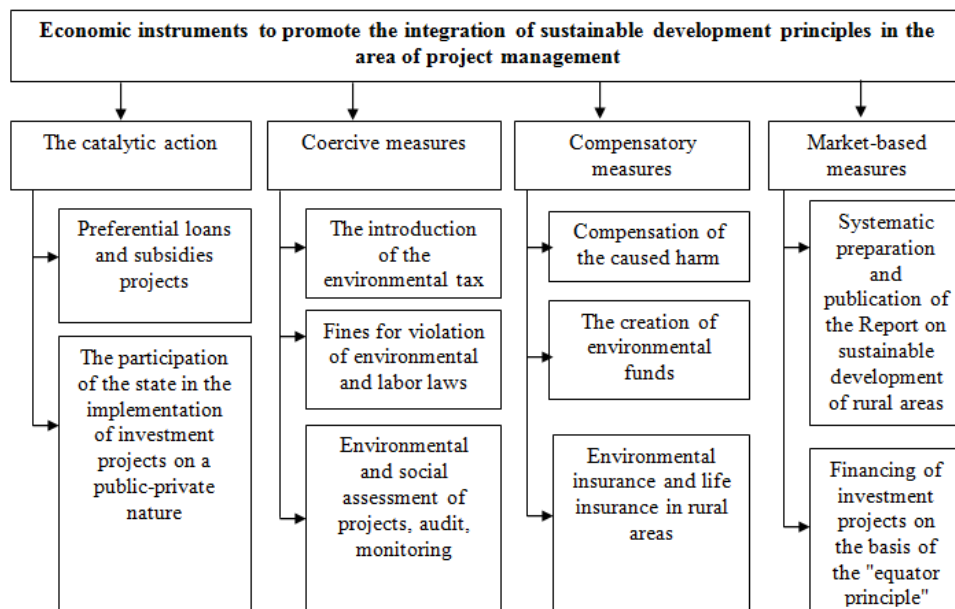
Economic instruments to promote the integration of sustainable development principles in the area of project management

The catalytic action

Preferential loans and subsidies projects

The participation of the state in the implementation of investment projects on a public-private nature

Coercive measures

The introduction of the environmental tax

Fines for violation of environmental and labor laws

Environmental and social assessment of projects, audit, monitoring

Compensatory measures

Compensation of the caused harm

The creation of environmental funds

Environmental insurance and life insurance in rural areas

Market-based measures

Systematic preparation and publication of the Report on sustainable development of rural areas

Financing of investment projects on the basis of the "equator principle"